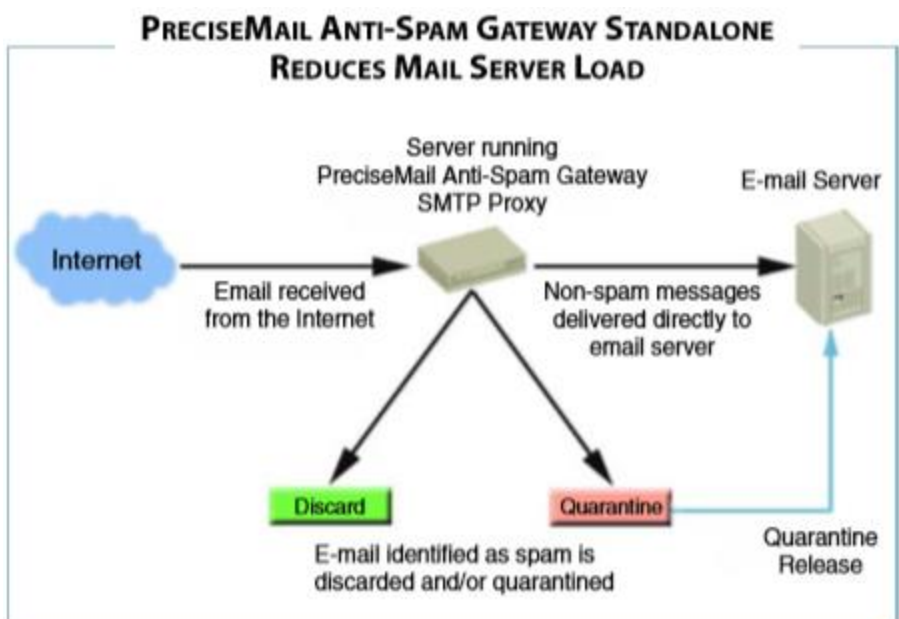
PreciseMail Anti-Spam Gateway Standalone Reduces Mail Server Load

Server running PreciseMail Anti-Spam Gateway SMTP Proxy

E-mail Server

Internet

Email received from the Internet

Non-spam messages delivered directly to email server

Discard

Quarantine

E-mail identified as spam is discarded and/or quarantined

Quarantine Release